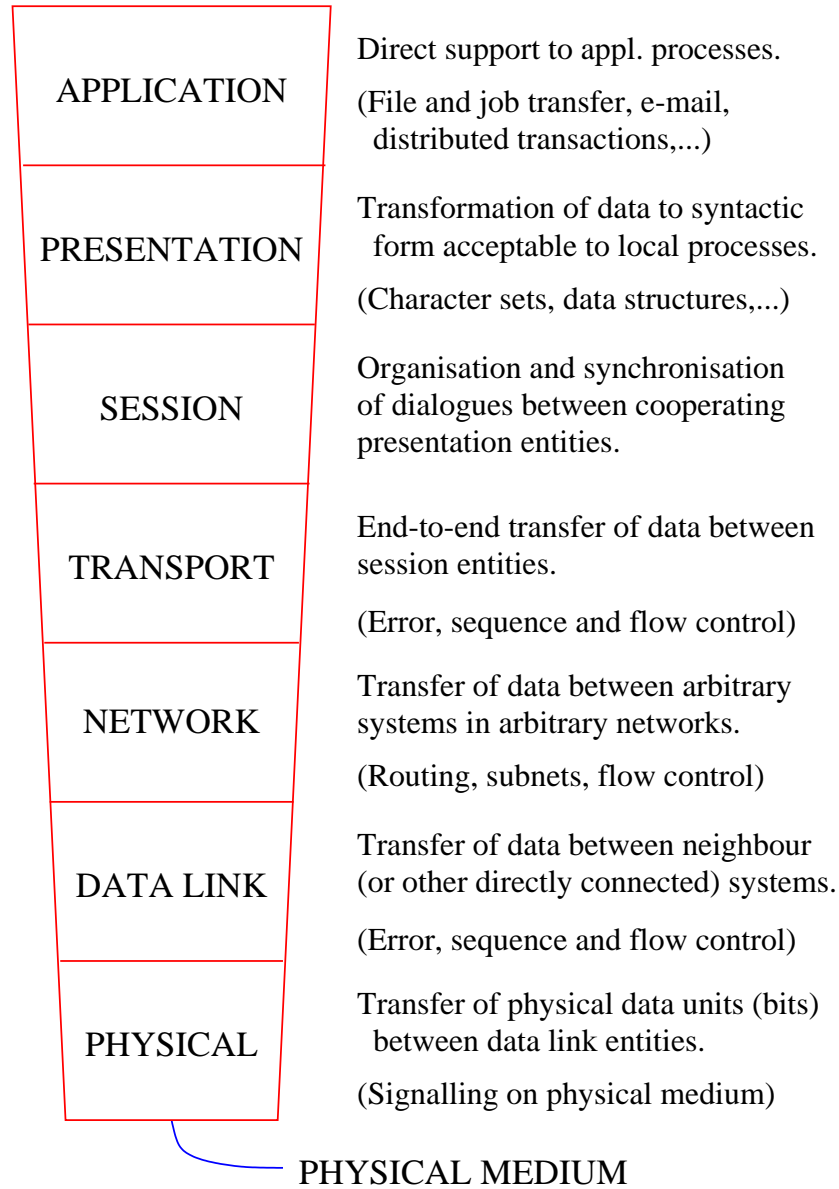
APPLICATION

Direct support to appl. processes.

(File and job transfer, e-mail, distributed transactions,...)

PRESENTATION

Transformation of data to syntactic form acceptable to local processes.

(Character sets, data structures,...)

SESSION

Organisation and synchronisation of dialogues between cooperating presentation entities.

TRANSPORT

End-to-end transfer of data between session entities.

(Error, sequence and flow control)

NETWORK

Transfer of data between arbitrary systems in arbitrary networks.

(Routing, subnets, flow control)

DATA LINK

Transfer of data between neighbour (or other directly connected) systems.

(Error, sequence and flow control)

PHYSICAL

Transfer of physical data units (bits) between data link entities.

(Signalling on physical medium)

PHYSICAL MEDIUM